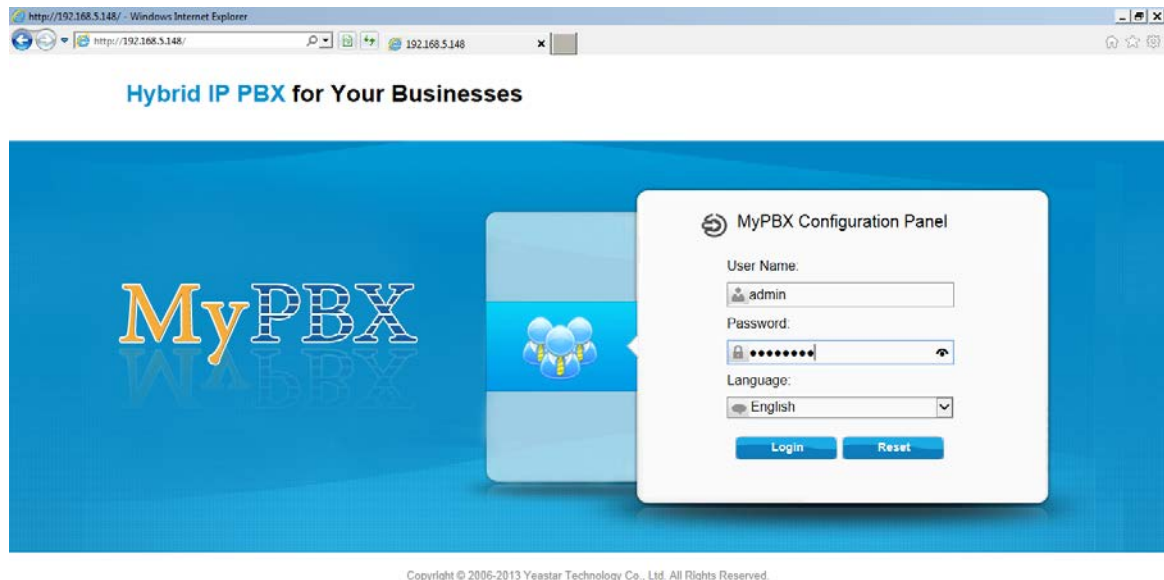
http://192.168.5.148/ - Windows Internet Explorer

http://192.168.5.148/

192.168.5.148

Hybrid IP PBX for Your Businesses

MyPBX

MyPBX Configuration Panel

User Name:

admin

Password:

••••••••

Language:

English

Login

Reset

Copyright © 2006-2013 Yeastar Technology Co., Ltd. All Rights Reserved.